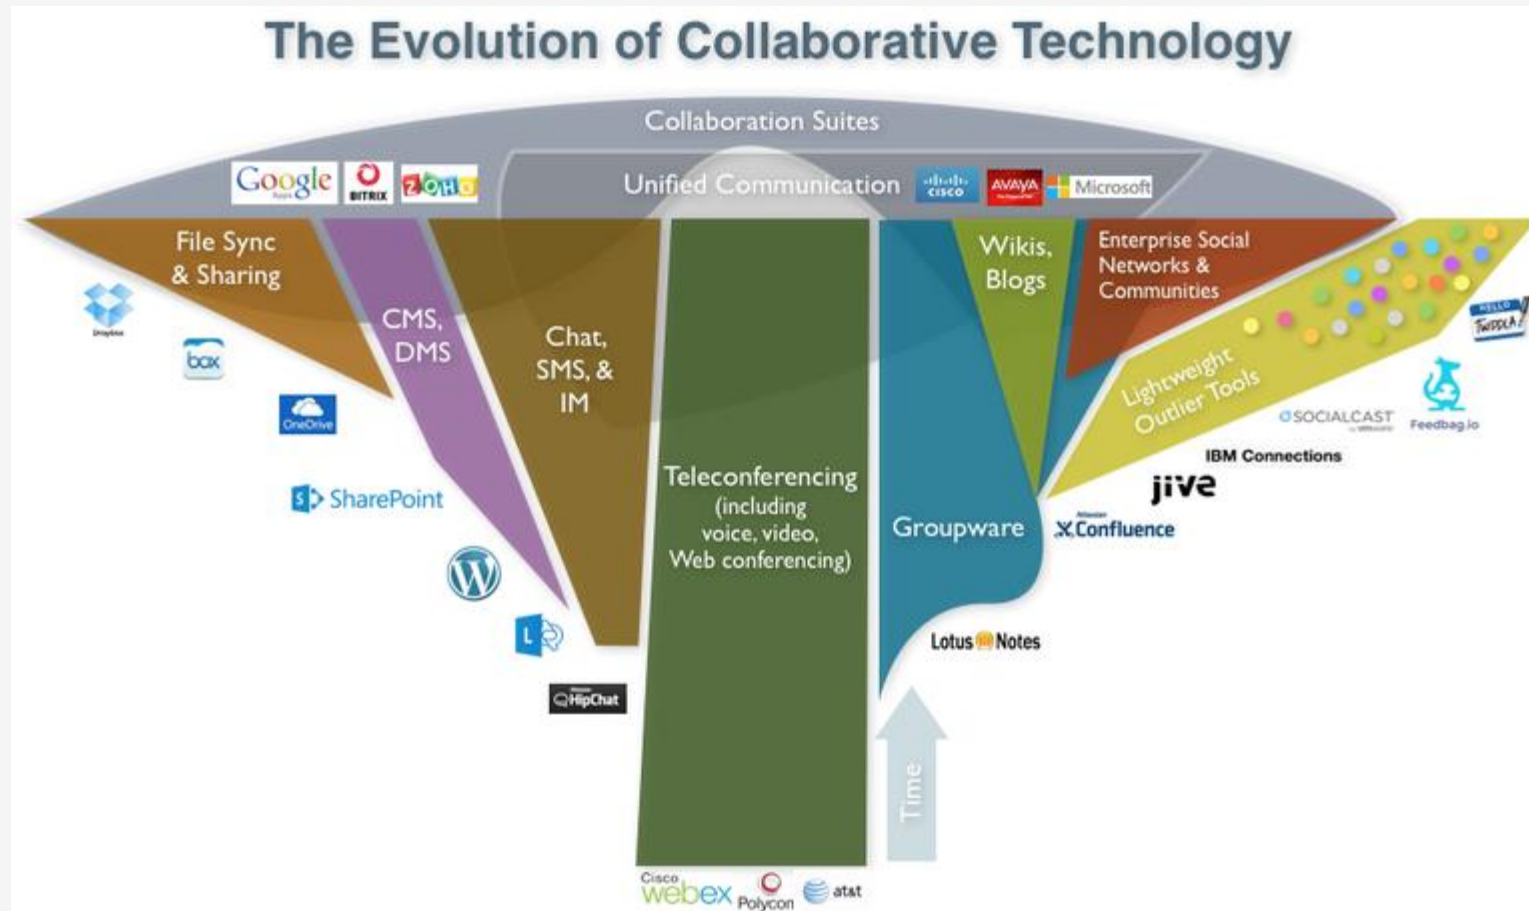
The Evolution of Collaborative Technology

Collaboration Suites

Google BITRIX ZOHO

Unified Communication

CISCO AVAYA Microsoft

File Sync & Sharing

Dropbox

box

OneDrive

SharePoint

CMS, DMS

Chat, SMS, & IM

HipChat

Teleconferencing (including voice, video, Web conferencing)

Cisco webex Polycom at&t

Groupware

Lotus Notes

Time

Wikis, Blogs

Enterprise Social Networks & Communities

Confluence

jive

IBM Connections

Lightweight Outlier Tools

SOCIALCAST

Feedbag.io

HELLO TWIDDLA